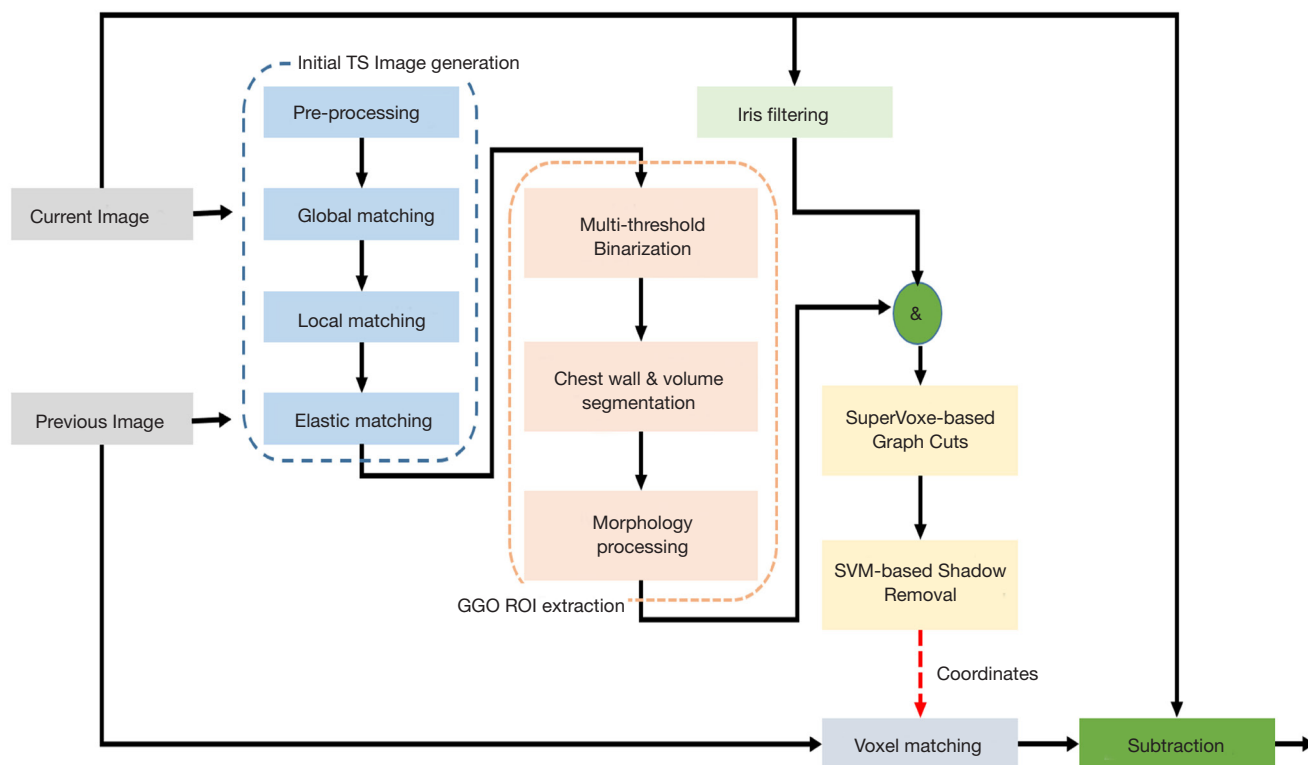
Initial TS Image generation

Pre-processing

Global matching

Local matching

Elastic matching

Current Image

Previous Image

Multi-threshold Binarization

Chest wall & volume segmentation

Morphology processing

GGO ROI extraction

Iris filtering

&

SuperVoxe-based Graph Cuts

SVM-based Shadow Removal

Coordinates

Voxel matching

Subtraction